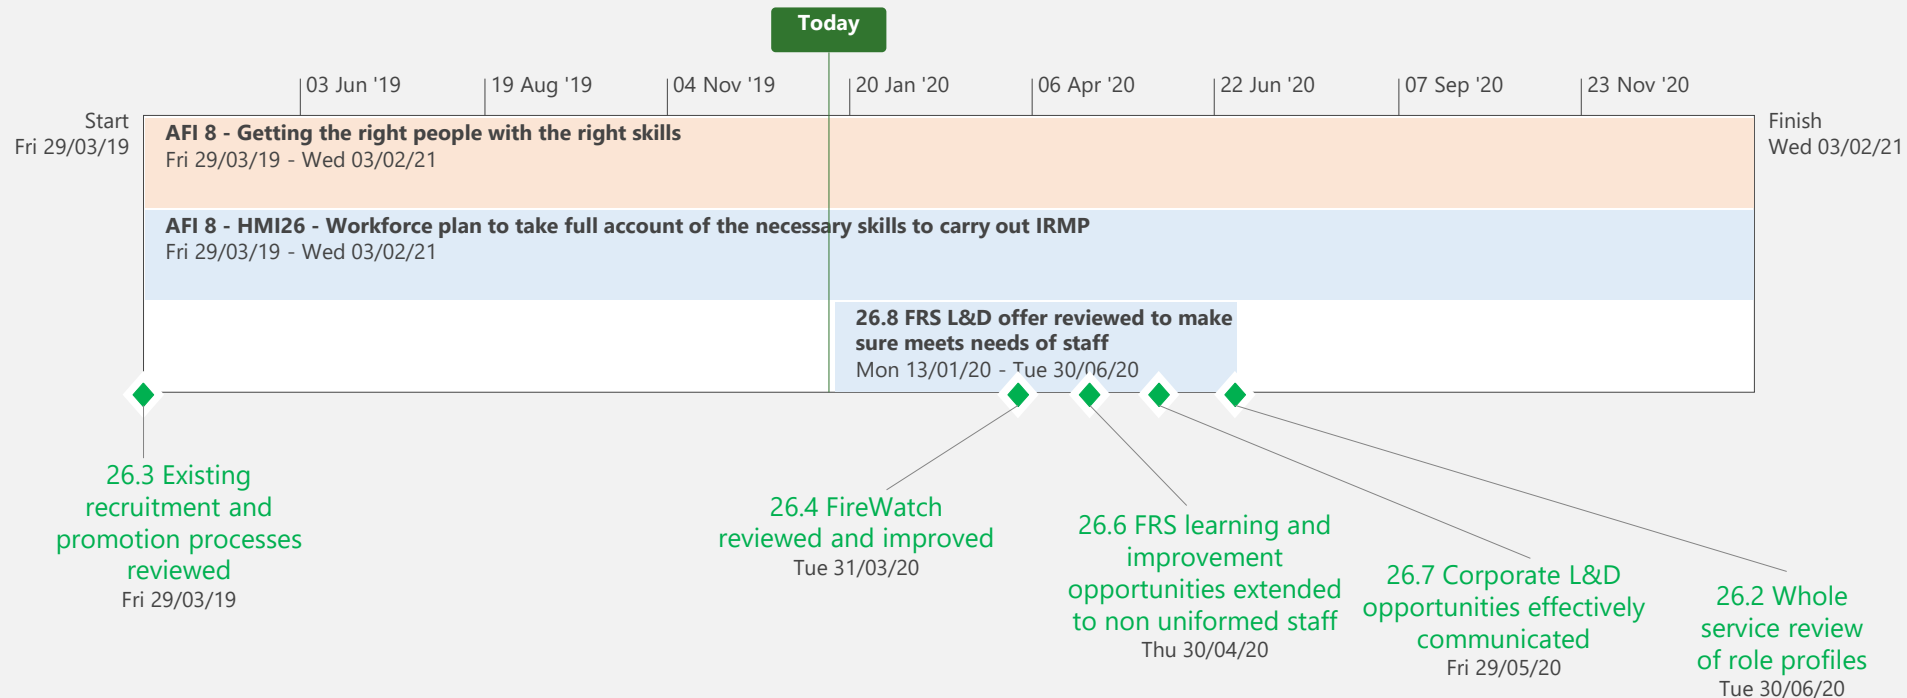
Today

03 Jun '19
19 Aug '19
04 Nov '19
20 Jan '20
06 Apr '20
22 Jun '20
07 Sep '20
23 Nov '20

Start
Fri 29/03/19

Finish
Wed 03/02/21

AFI 8 - Getting the right people with the right skills
Fri 29/03/19 - Wed 03/02/21

AFI 8 - HMI26 - Workforce plan to take full account of the necessary skills to carry out IRMP
Fri 29/03/19 - Wed 03/02/21

26.8 FRS L&D offer reviewed to make sure meets needs of staff
Mon 13/01/20 - Tue 30/06/20

26.3 Existing recruitment and promotion processes reviewed
Fri 29/03/19

26.4 FireWatch reviewed and improved
Tue 31/03/20

26.6 FRS learning and improvement opportunities extended to non uniformed staff
Thu 30/04/20

26.7 Corporate L&D opportunities effectively communicated
Fri 29/05/20

26.2 Whole service review of role profiles
Tue 30/06/20